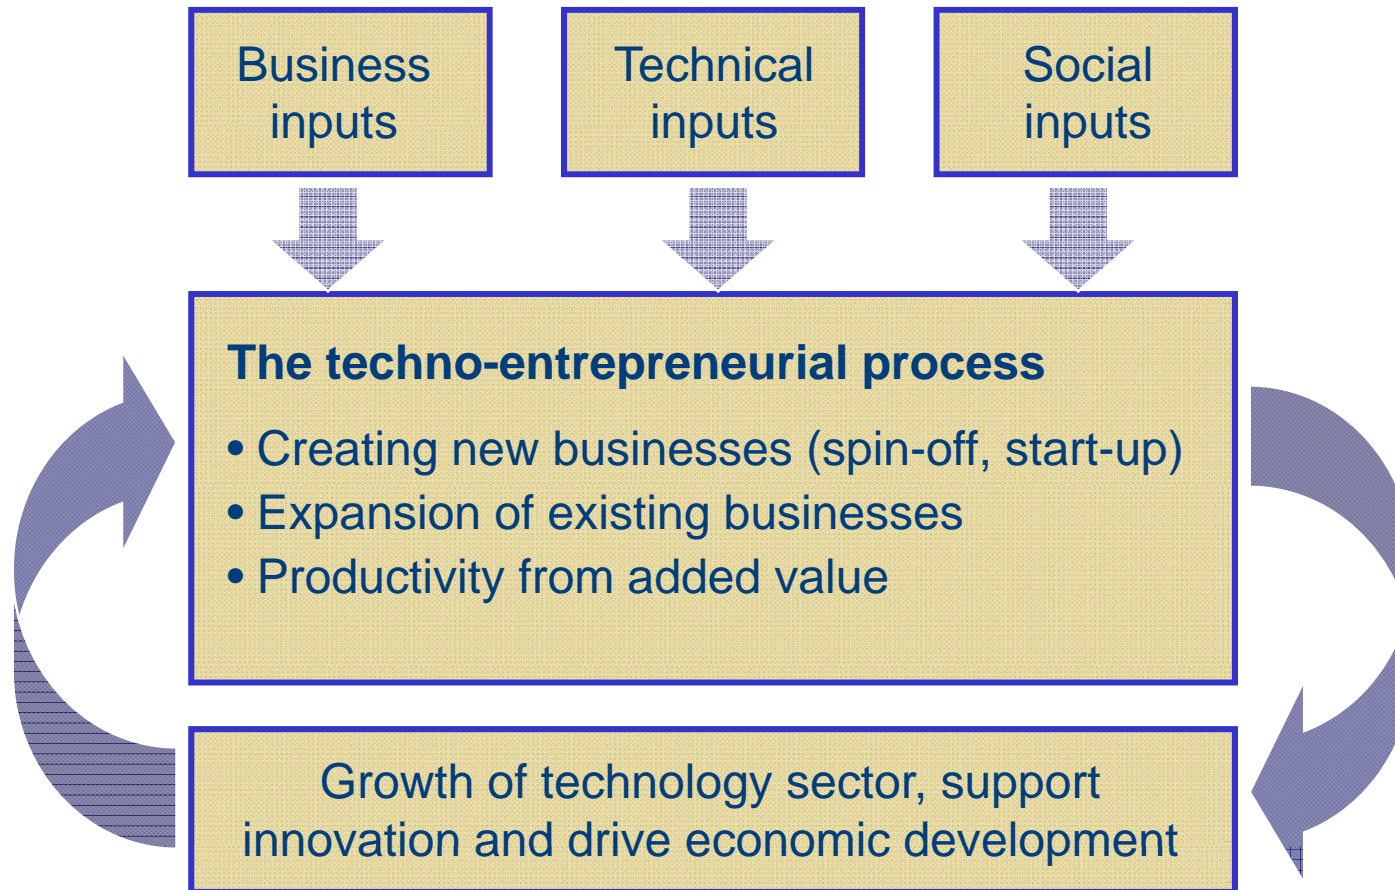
Business inputs

Technical inputs

Social inputs

The techno-entrepreneurial process

• Creating new businesses (spin-off, start-up)
• Expansion of existing businesses
• Productivity from added value

Growth of technology sector, support innovation and drive economic development